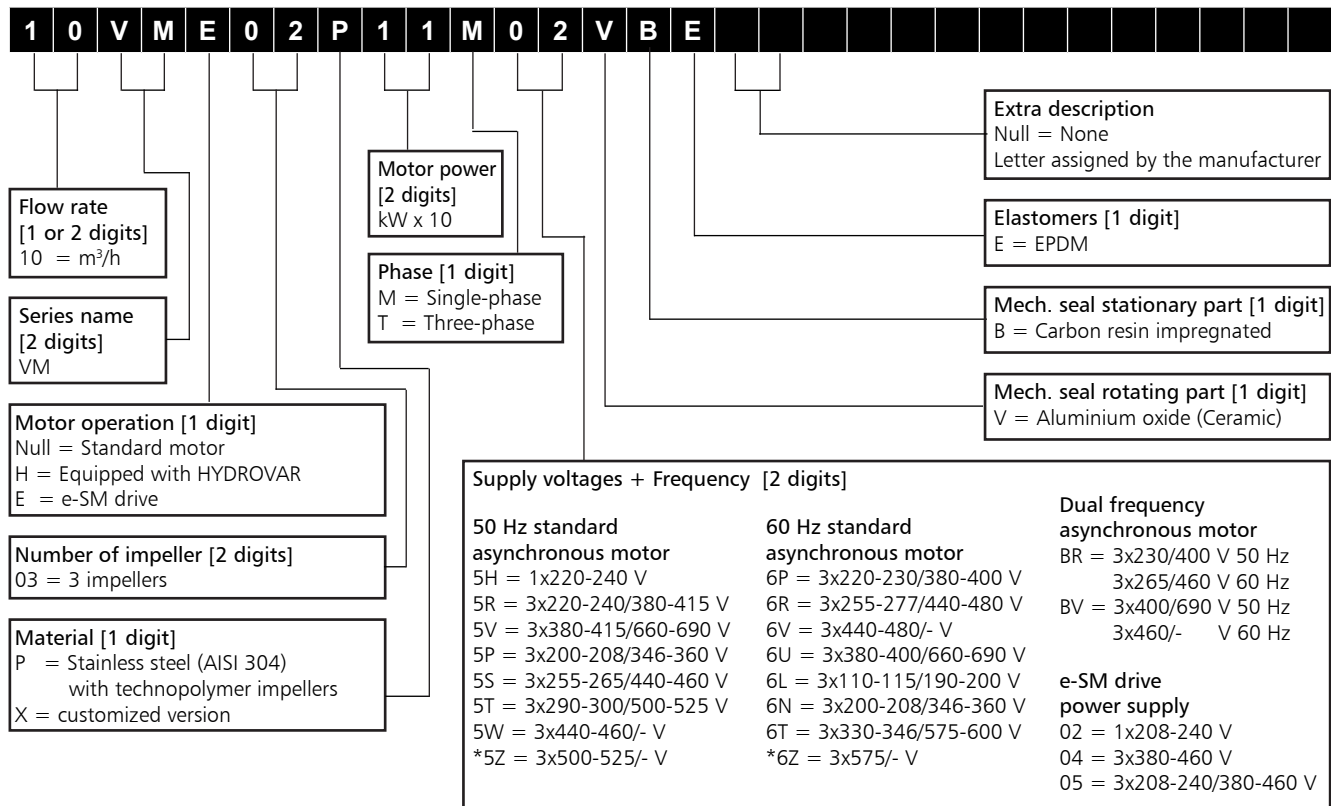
| 1 | 0 | V | M | E | 0 | 2 | P | 1 | 1 | M | 0 | 2 | V | B | E | | | | | | | | | | | |
|---|---|---|---|---|---|---|---|---|---|---|---|---|---|---|---|---|---|---|---|---|---|---|---|---|---|---|

Extra description
Null = None
Letter assigned by the manufacturer

Motor power
[2 digits]
kW x 10

Flow rate
[1 or 2 digits]
10 = m³/h

Elastomers [1 digit]
E = EPDM

Phase [1 digit]
M = Single-phase
T = Three-phase

Series name
[2 digits]
VM

Mech. seal stationary part [1 digit]
B = Carbon resin impregnated

Mech. seal rotating part [1 digit]
V = Aluminium oxide (Ceramic)

Motor operation [1 digit]
Null = Standard motor
H = Equipped with HYDROVAR
E = e-SM drive

Number of impeller [2 digits]
03 = 3 impellers

Material [1 digit]
P = Stainless steel (AISI 304) with technopolymer impellers
X = customized version

Supply voltages + Frequency [2 digits]

50 Hz standard asynchronous motor
5H = 1x220-240 V
5R = 3x220-240/380-415 V
5V = 3x380-415/660-690 V
5P = 3x200-208/346-360 V
5S = 3x255-265/440-460 V
5T = 3x290-300/500-525 V
5W = 3x440-460/- V
*5Z = 3x500-525/- V

60 Hz standard asynchronous motor
6P = 3x220-230/380-400 V
6R = 3x255-277/440-480 V
6V = 3x440-480/- V
6U = 3x380-400/660-690 V
6L = 3x110-115/190-200 V
6N = 3x200-208/346-360 V
6T = 3x330-346/575-600 V
*6Z = 3x575/- V

Dual frequency asynchronous motor
BR = 3x230/400 V 50 Hz
3x265/460 V 60 Hz
BV = 3x400/690 V 50 Hz
3x460/- V 60 Hz

e-SM drive power supply
02 = 1x208-240 V
04 = 3x380-460 V
05 = 3x208-240/380-460 V